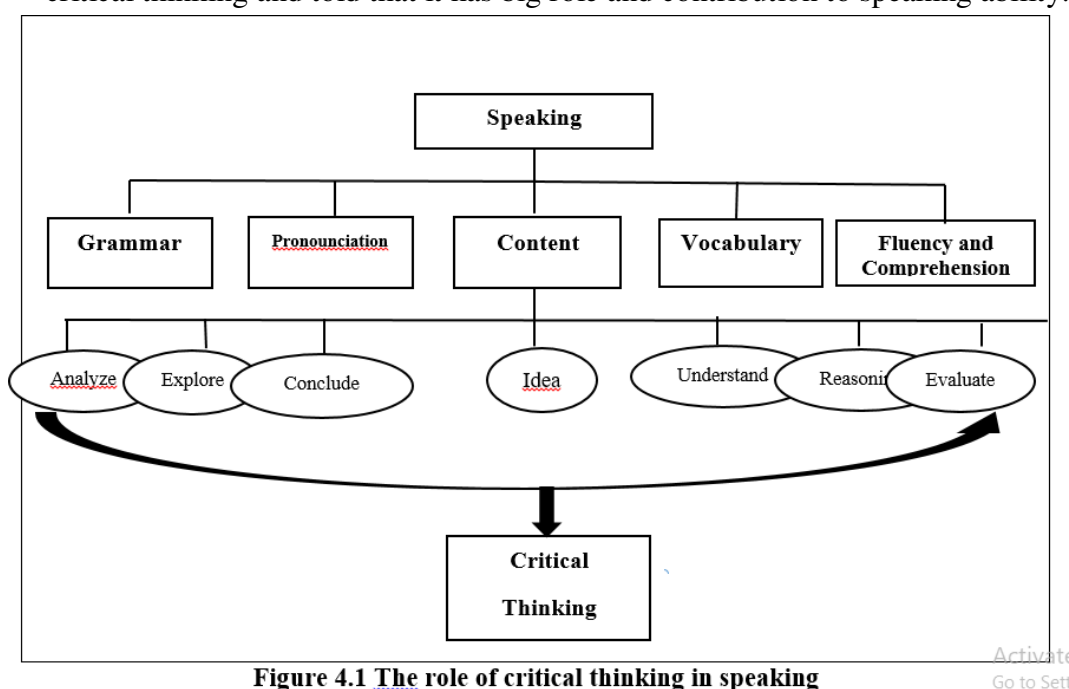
critical thinking and told that it has big role and contribution to speaking ability.

Speaking

Grammar

Pronounciation

Content

Vocabulary

Fluency and Comprehension

Analyze

Explore

Conclude

Idea

Understand

Reasoni

Evaluate

Critical Thinking

Figure 4.1 The role of critical thinking in speaking

Activate
Go to Sett